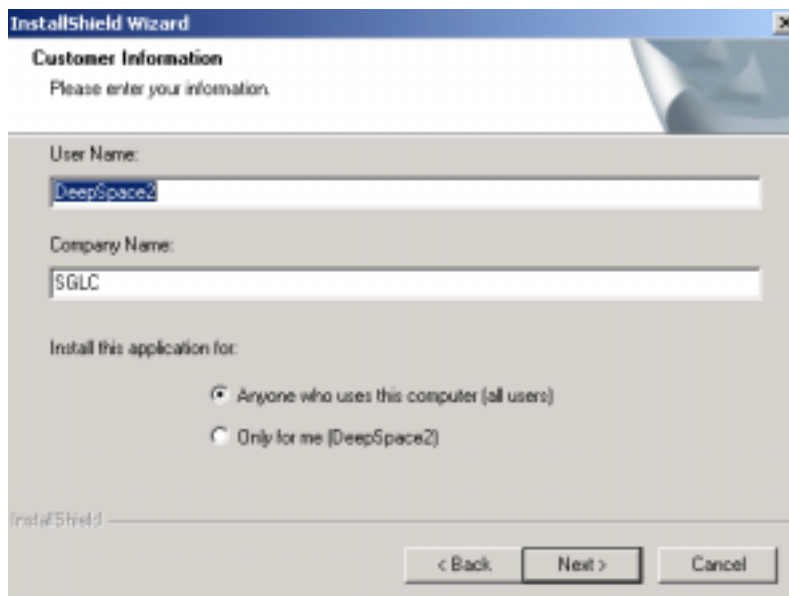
InstallShield Wizard

×

Customer Information

Please enter your information.

User Name:

DeepSpace2

Company Name:

SGLC

Install this application for:

Anyone who uses this computer (all users)

Only for me (DeepSpace2)

InstallShield

< Back

Next >

Cancel